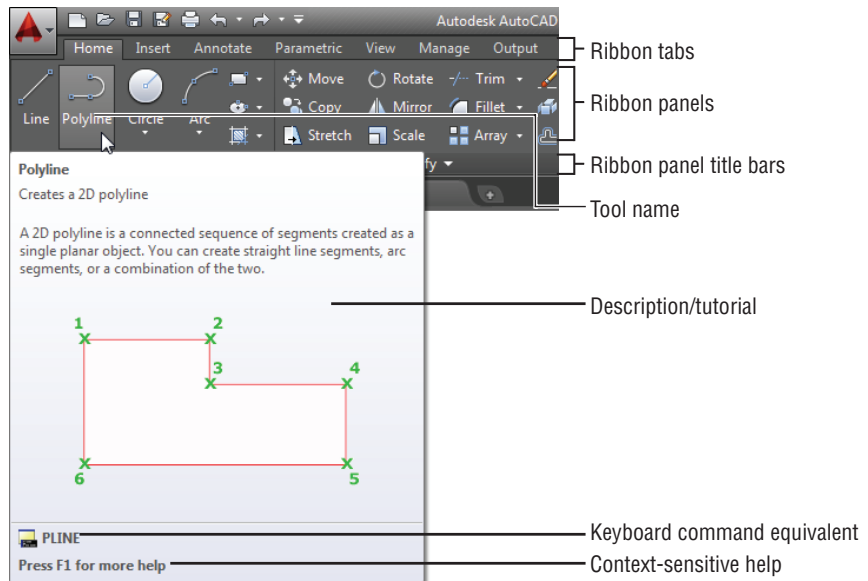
Autodesk AutoCAD

Home Insert Annotate Parametric View Manage Output

Line Polyline Circle Arc

Move Rotate Trim

Copy Mirror Fillet

Stretch Scale Array

fy

Polyline

Creates a 2D polyline

A 2D polyline is a connected sequence of segments created as a single planar object. You can create straight line segments, arc segments, or a combination of the two.

1 2 3 4 5 6

PLINE

Press F1 for more help

Ribbon tabs

Ribbon panels

Ribbon panel title bars

Tool name

Description/tutorial

Keyboard command equivalent

Context-sensitive help